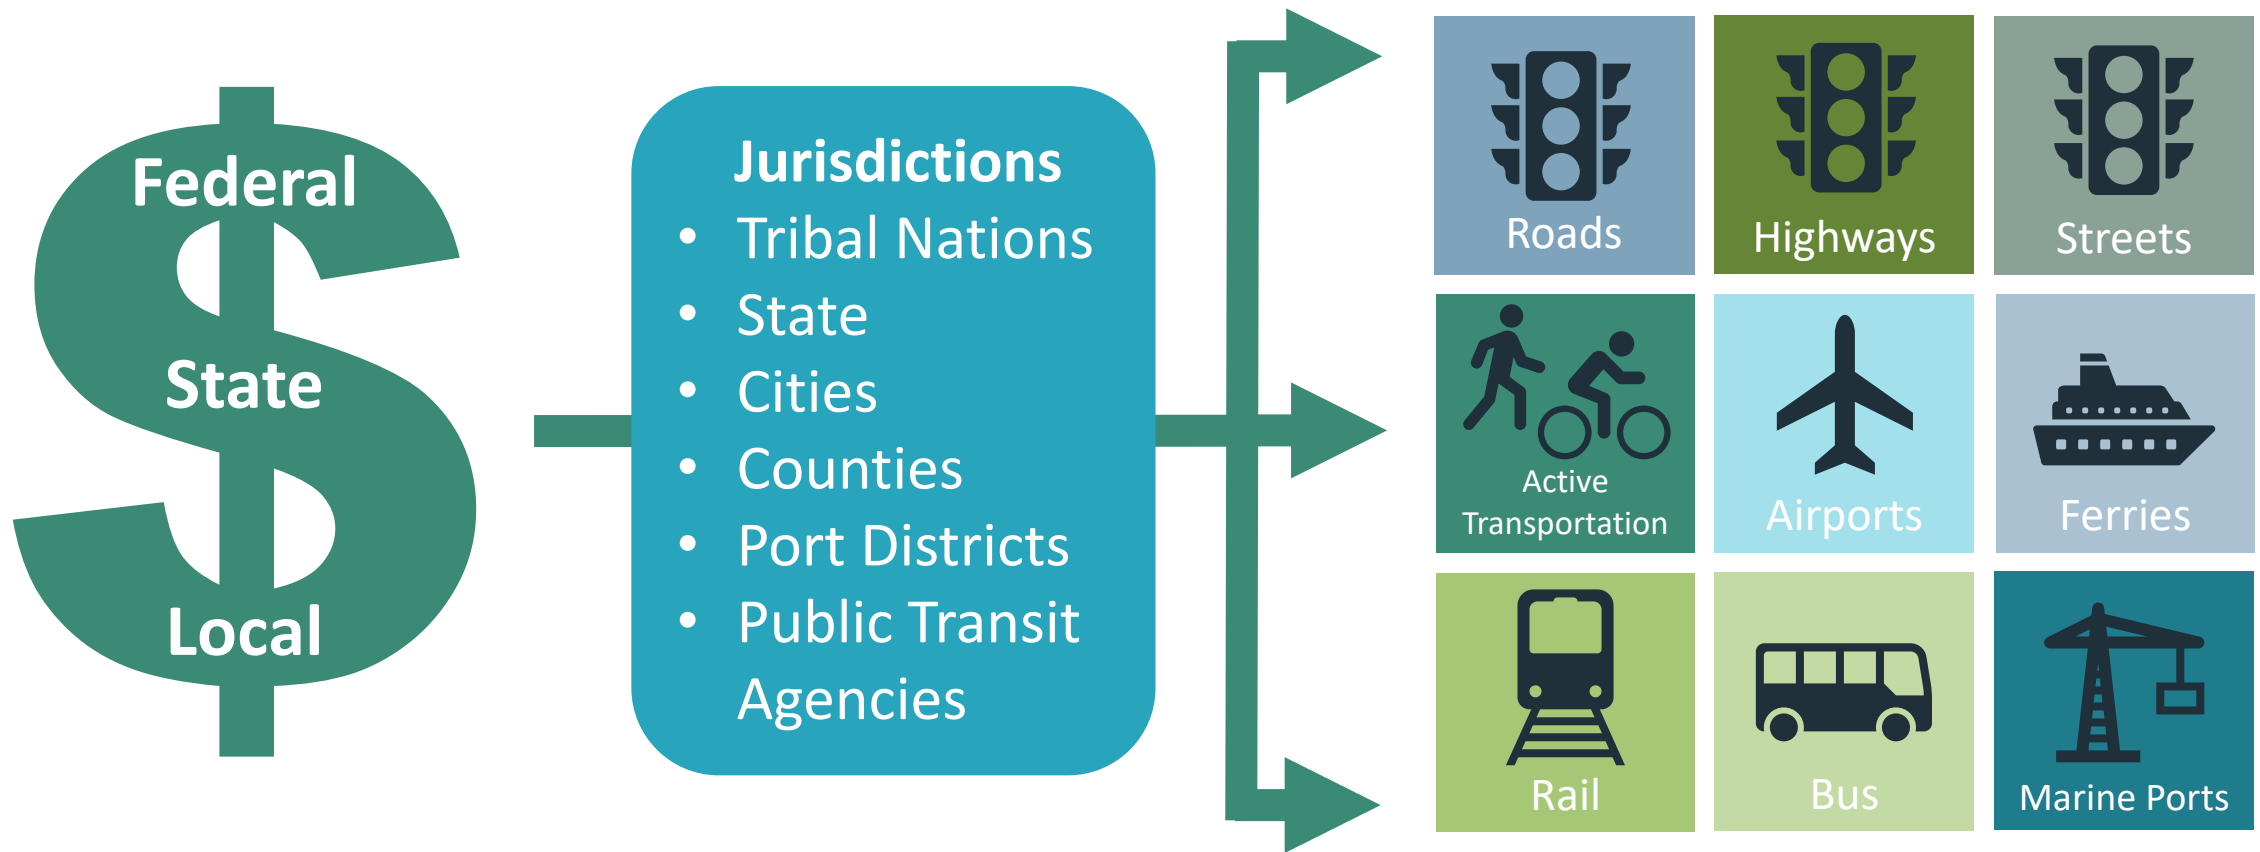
Federal
State
Local

Jurisdictions
- Tribal Nations
- State
- Cities
- Counties
- Port Districts
- Public Transit Agencies

Roads
Highways
Streets
Active Transportation
Airports
Ferries
Rail
Bus
Marine Ports